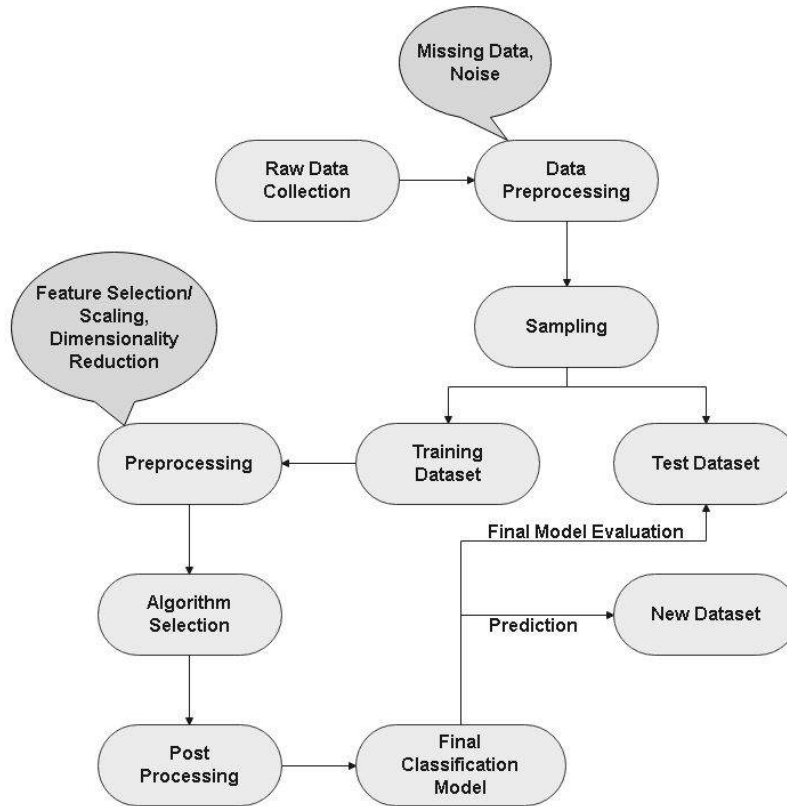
Missing Data, Noise

Raw Data Collection

Data Preprocessing

Feature Selection/ Scaling, Dimensionality Reduction

Sampling

Preprocessing

Training Dataset

Test Dataset

Final Model Evaluation

Algorithm Selection

Prediction

New Dataset

Post Processing

Final Classification Model